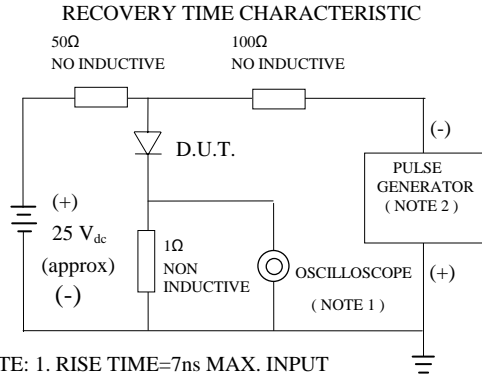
RECOVERY TIME CHARACTERISTIC

50Ω
NO INDUCTIVE

100Ω
NO INDUCTIVE

D.U.T.

(-)

PULSE GENERATOR ( NOTE 2 )

(+)

25 V$_{dc}$

(approx)

(-)

1Ω
NON INDUCTIVE

OSCILLOSCOPE

( NOTE 1 )

(+)

TE: 1. RISE TIME=7ns MAX. INPUT